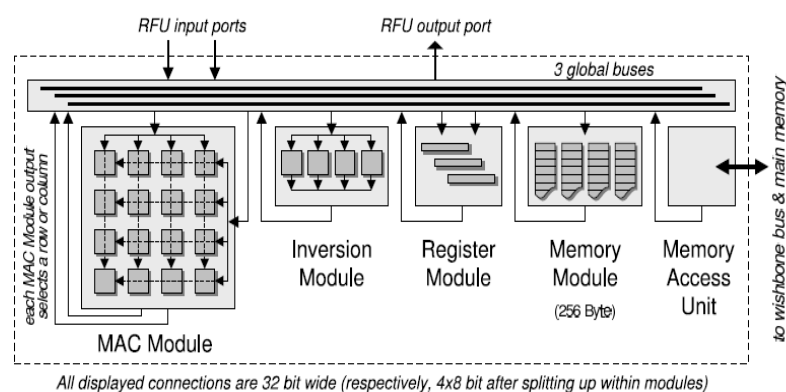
RFU input ports

RFU output port

3 global buses

each MAC Module output selects a row or column

MAC Module

Inversion Module

Register Module

Memory Module

(256 Byte)

Memory Access Unit

to wishbone bus & main memory

All displayed connections are 32 bit wide (respectively, 4x8 bit after splitting up within modules)